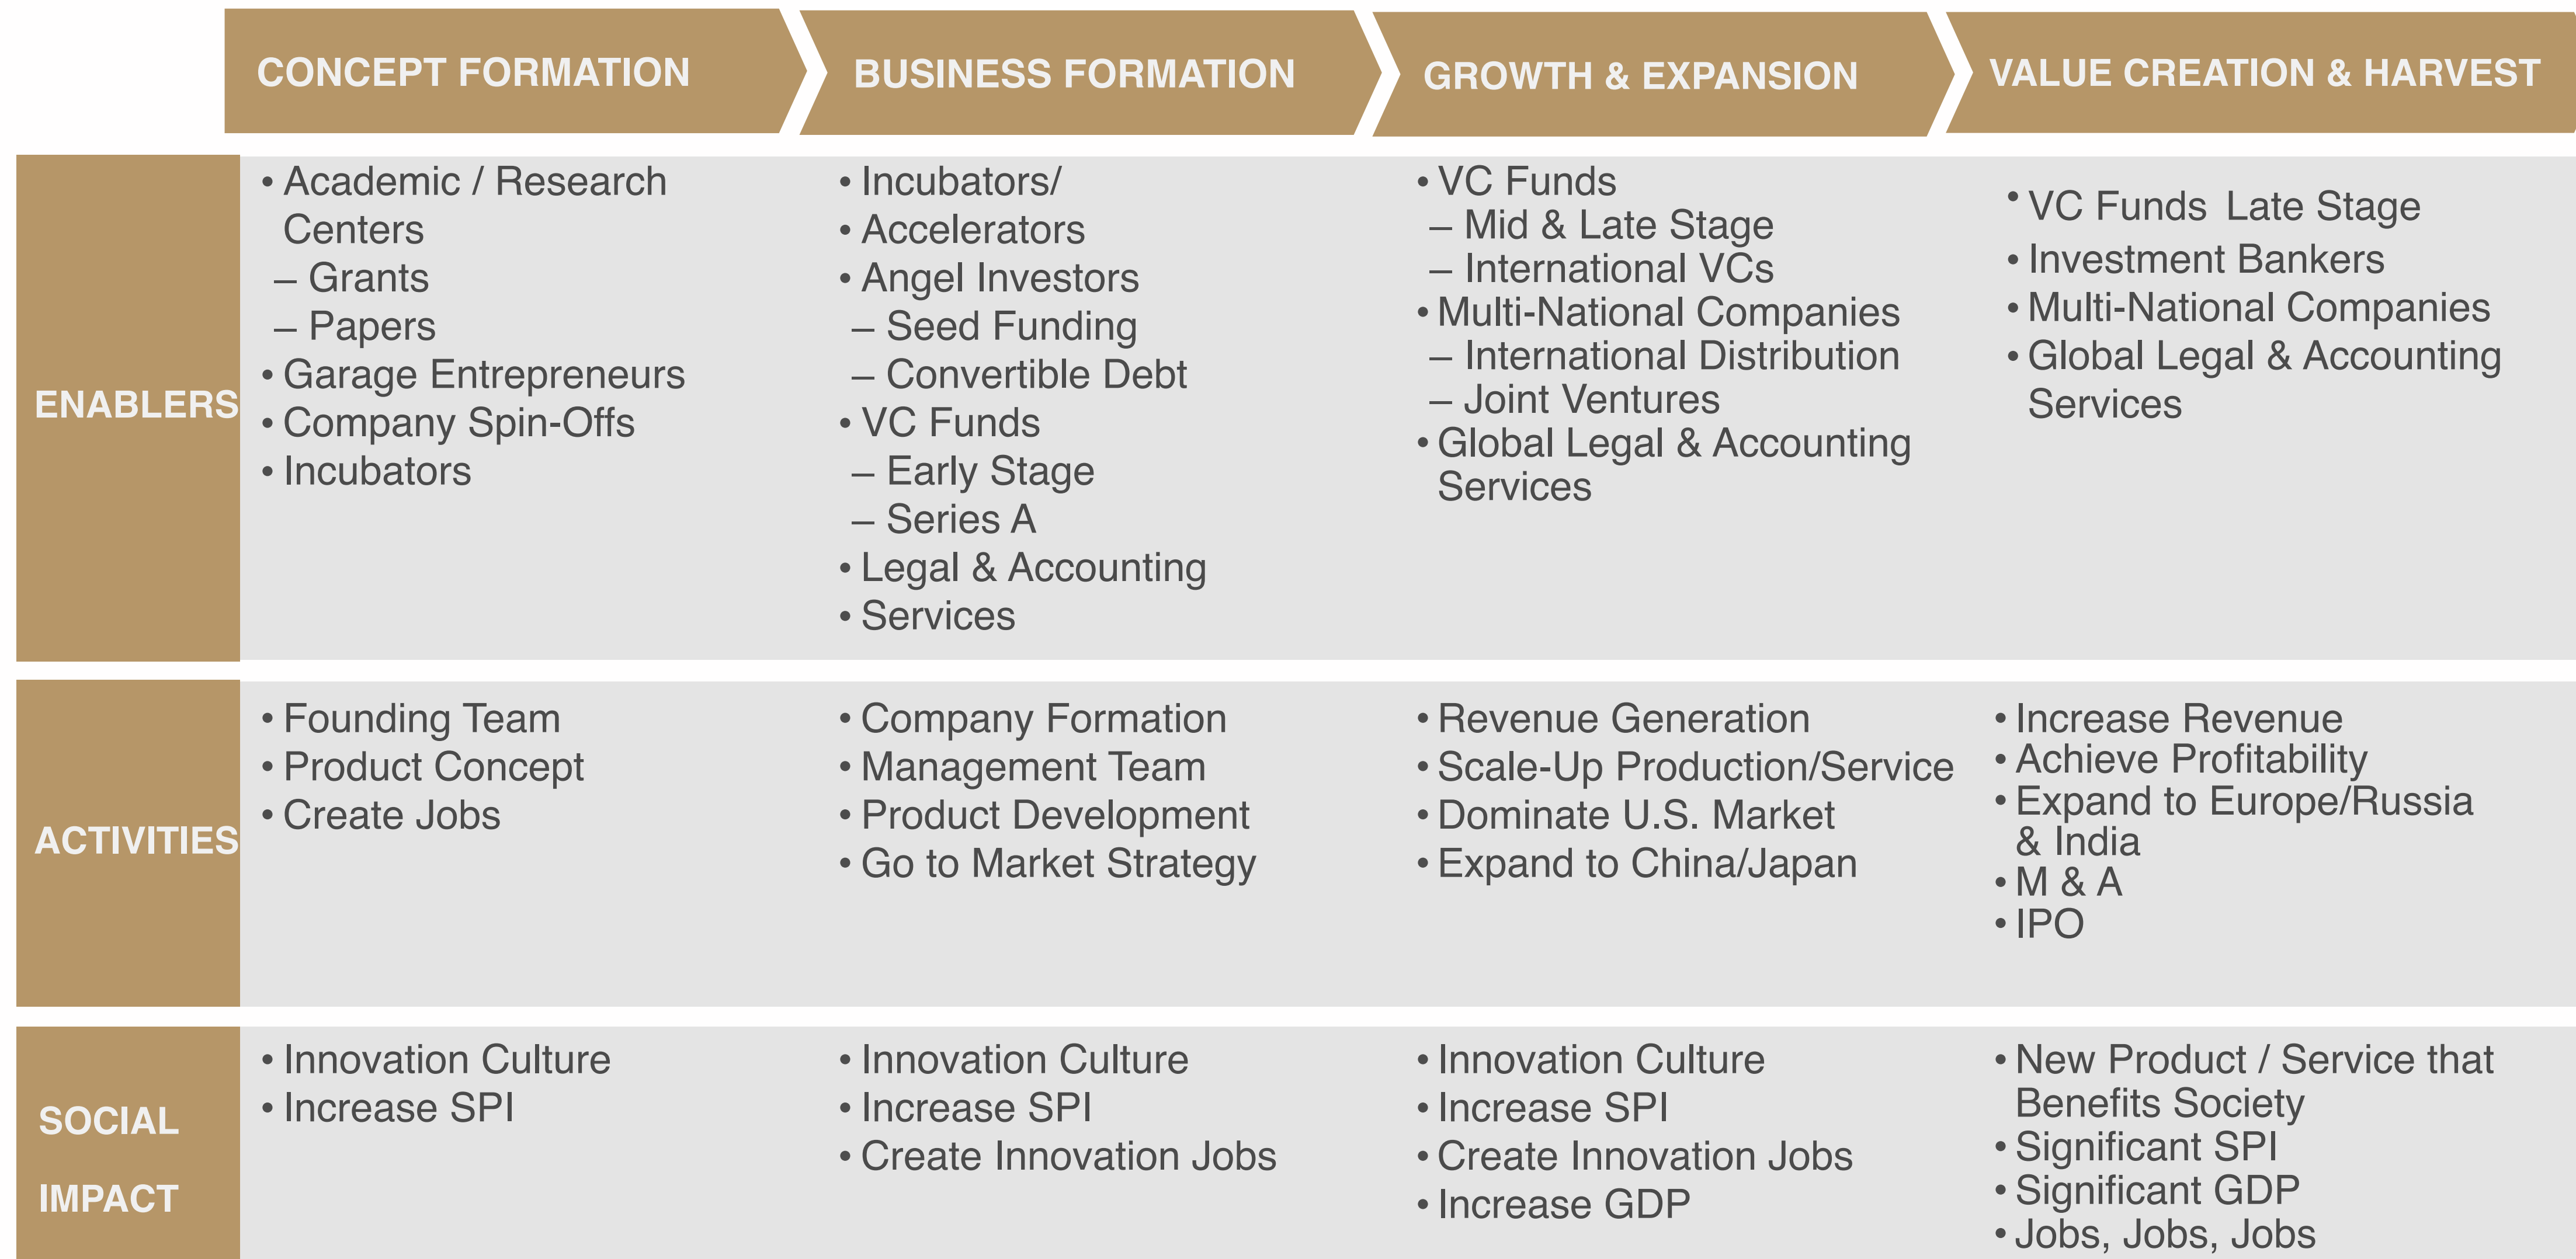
| | CONCEPT FORMATION | BUSINESS FORMATION | GROWTH & EXPANSION | VALUE CREATION & HARVEST |
|---|---|---|---|---|
| ENABLERS | • Academic / Research Centers<br>– Grants<br>– Papers<br>• Garage Entrepreneurs<br>• Company Spin-Offs<br>• Incubators | • Incubators/<br>• Accelerators<br>• Angel Investors<br>– Seed Funding<br>– Convertible Debt<br>• VC Funds<br>– Early Stage<br>– Series A<br>• Legal & Accounting<br>• Services | • VC Funds<br>– Mid & Late Stage<br>– International VCs<br>• Multi-National Companies<br>– International Distribution<br>– Joint Ventures<br>• Global Legal & Accounting Services | • VC Funds Late Stage<br>• Investment Bankers<br>• Multi-National Companies<br>• Global Legal & Accounting Services |
| ACTIVITIES | • Founding Team<br>• Product Concept<br>• Create Jobs | • Company Formation<br>• Management Team<br>• Product Development<br>• Go to Market Strategy | • Revenue Generation<br>• Scale-Up Production/Service<br>• Dominate U.S. Market<br>• Expand to China/Japan | • Increase Revenue<br>• Achieve Profitability<br>• Expand to Europe/Russia & India<br>• M & A<br>• IPO |
| SOCIAL IMPACT | • Innovation Culture<br>• Increase SPI | • Innovation Culture<br>• Increase SPI<br>• Create Innovation Jobs | • Innovation Culture<br>• Increase SPI<br>• Create Innovation Jobs<br>• Increase GDP | • New Product / Service that Benefits Society<br>• Significant SPI<br>• Significant GDP<br>• Jobs, Jobs, Jobs |